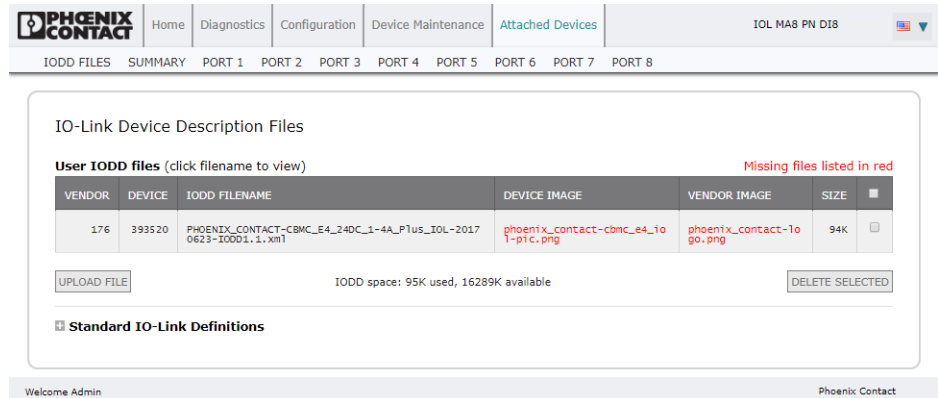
PHOENIX CONTACT

Home | Diagnostics | Configuration | Device Maintenance | Attached Devices

IOL MA8 PN DI8

IODD FILES SUMMARY PORT 1 PORT 2 PORT 3 PORT 4 PORT 5 PORT 6 PORT 7 PORT 8

IO-Link Device Description Files

User IODD files (click filename to view)

Missing files listed in red

| VENDOR | DEVICE | IODD FILENAME | DEVICE IMAGE | VENDOR IMAGE | SIZE | |
|---|---|---|---|---|---|---|
| 176 | 393520 | PHOENIX_CONTACT-CBMC_E4_24DC_1-4A_Plus_IOL-20170623-IODD1.1.xml | phoenix_contact-cbmc_e4_iol-pic.png | phoenix_contact-logo.png | 94K | |

UPLOAD FILE

IODD space: 95K used, 16289K available

DELETE SELECTED

Standard IO-Link Definitions

Welcome Admin

Phoenix Contact